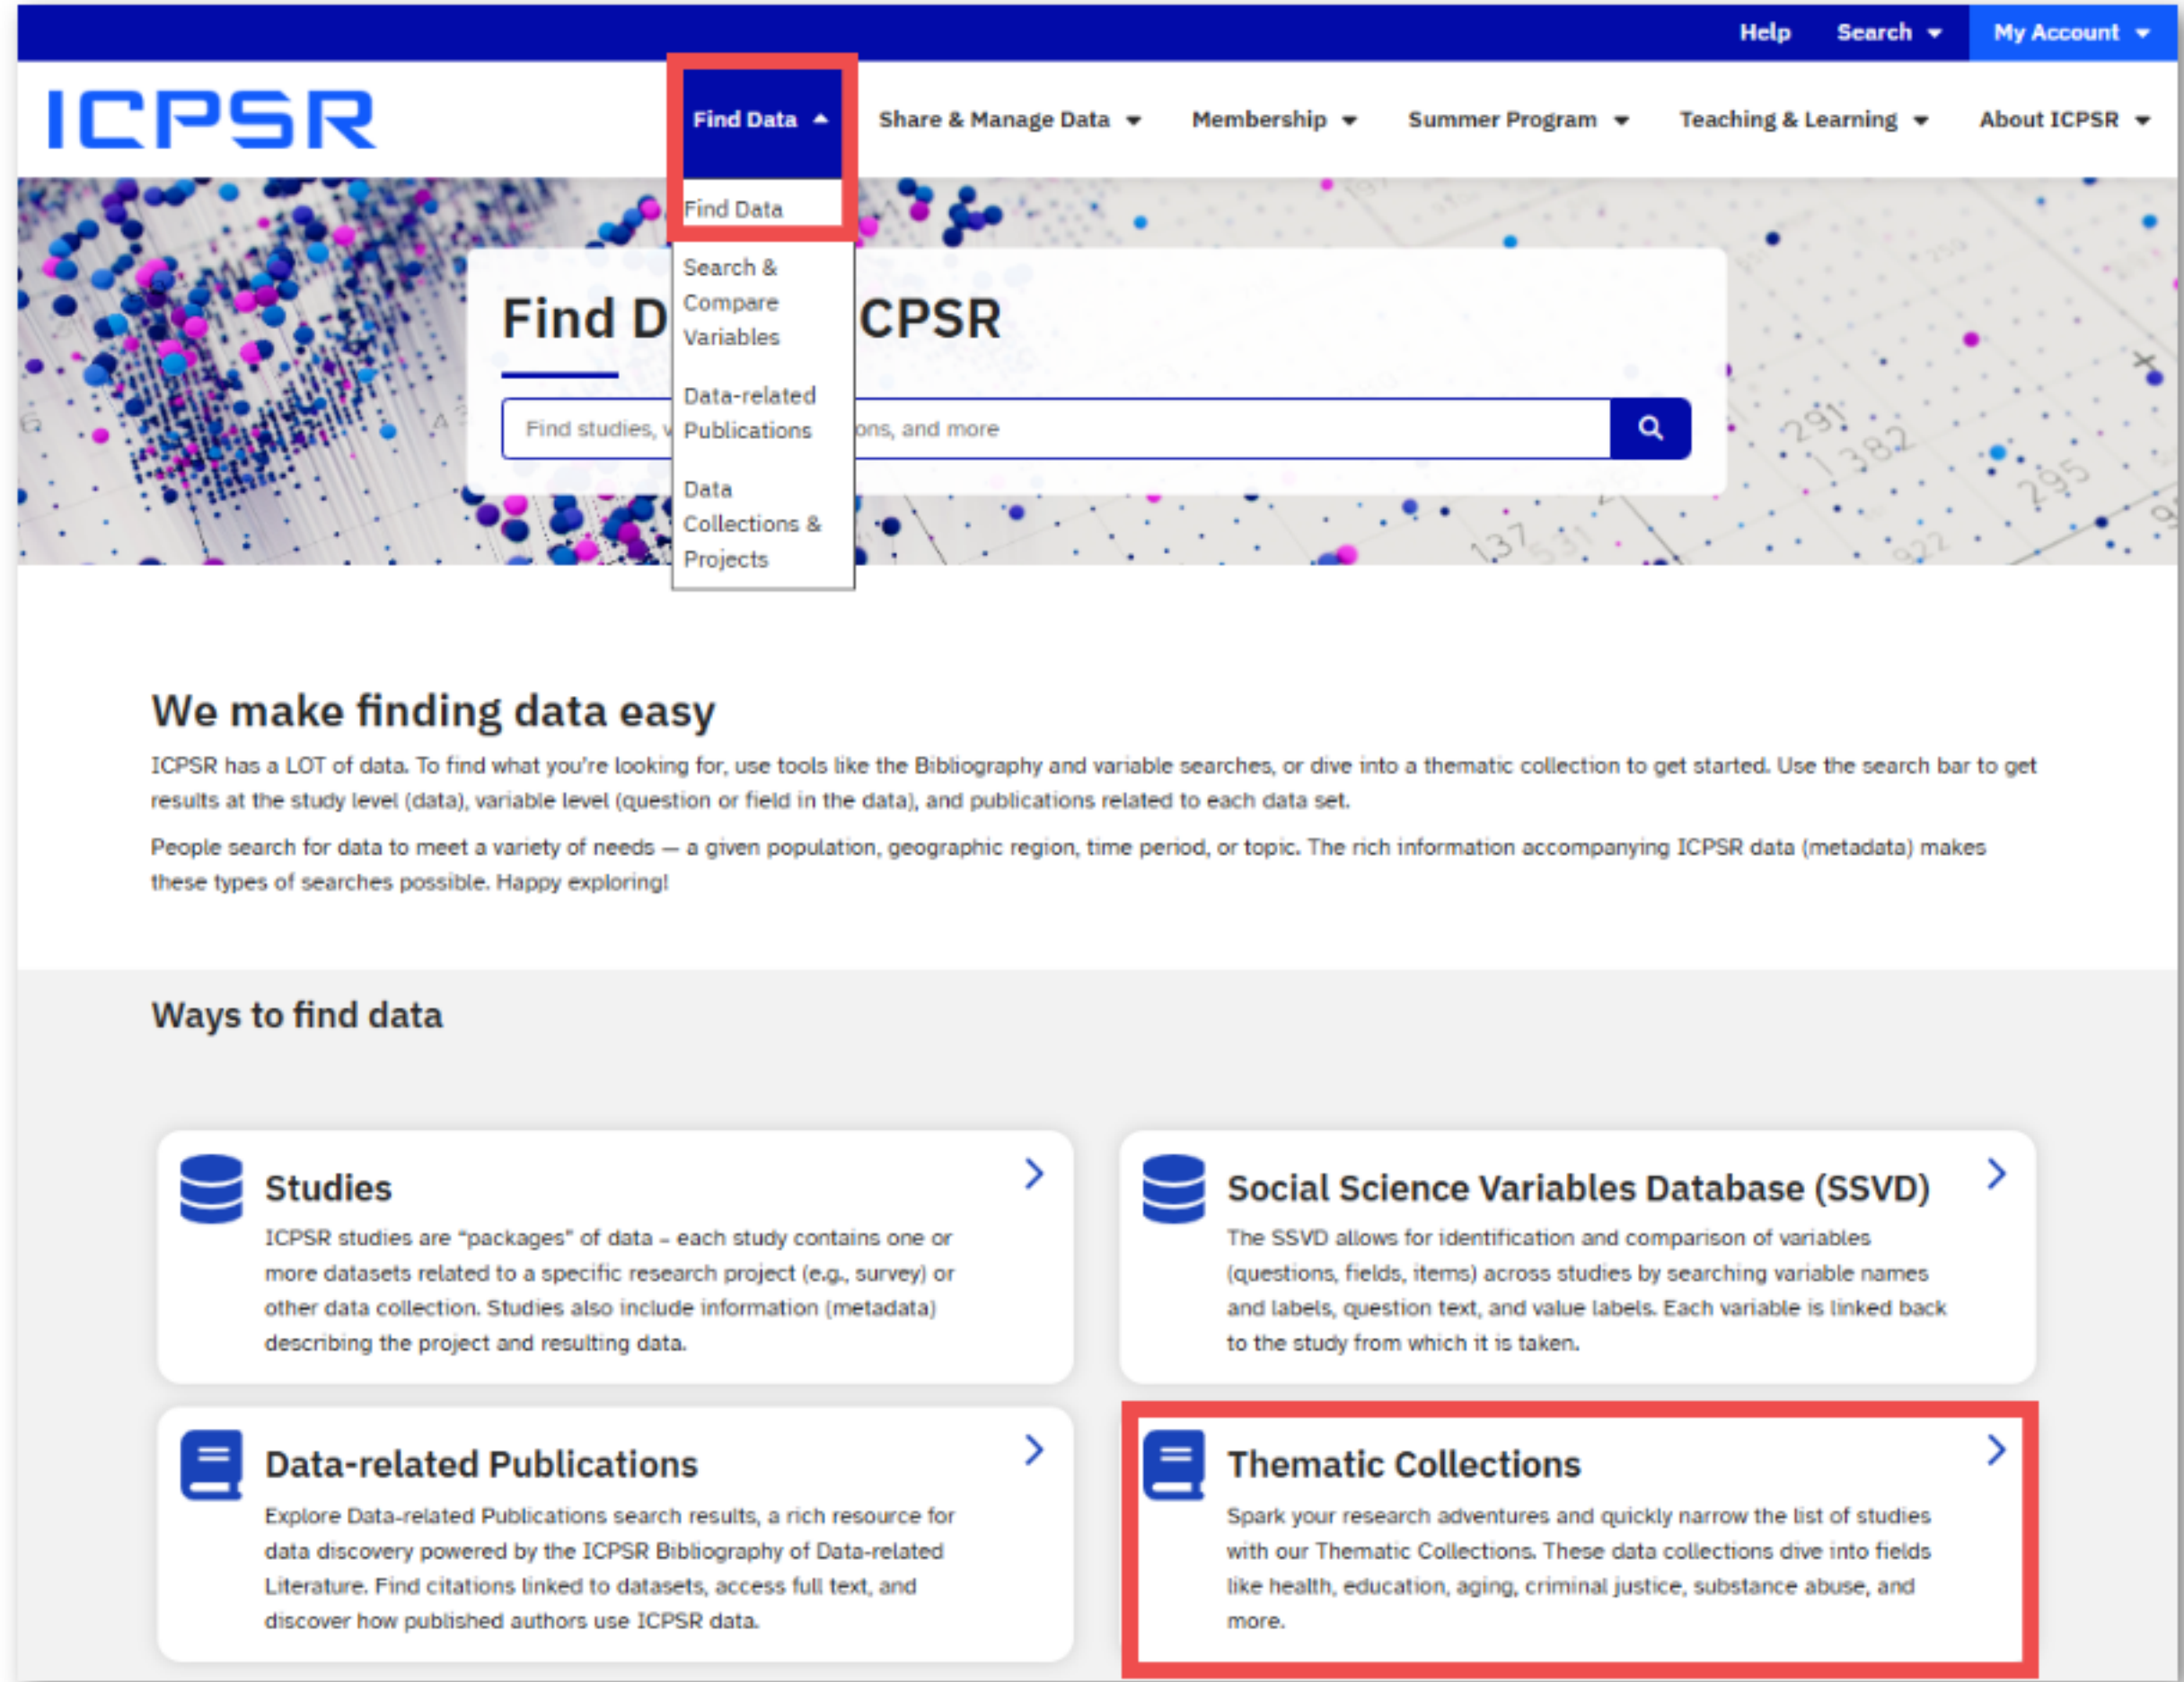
Help Search My Account

ICPSR

Find Data Share & Manage Data Membership Summer Program Teaching & Learning About ICPSR

Find Data

Search & Compare Variables

Data-related Publications

Data Collections & Projects

Find D CPSR

Find studies, v ons, and more

We make finding data easy

ICPSR has a LOT of data. To find what you're looking for, use tools like the Bibliography and variable searches, or dive into a thematic collection to get started. Use the search bar to get results at the study level (data), variable level (question or field in the data), and publications related to each data set.

People search for data to meet a variety of needs — a given population, geographic region, time period, or topic. The rich information accompanying ICPSR data (metadata) makes these types of searches possible. Happy exploring!

Ways to find data

Studies

ICPSR studies are "packages" of data – each study contains one or more datasets related to a specific research project (e.g., survey) or other data collection. Studies also include information (metadata) describing the project and resulting data.

Social Science Variables Database (SSVD)

The SSVD allows for identification and comparison of variables (questions, fields, items) across studies by searching variable names and labels, question text, and value labels. Each variable is linked back to the study from which it is taken.

Data-related Publications

Explore Data-related Publications search results, a rich resource for data discovery powered by the ICPSR Bibliography of Data-related Literature. Find citations linked to datasets, access full text, and discover how published authors use ICPSR data.

Thematic Collections

Spark your research adventures and quickly narrow the list of studies with our Thematic Collections. These data collections dive into fields like health, education, aging, criminal justice, substance abuse, and more.